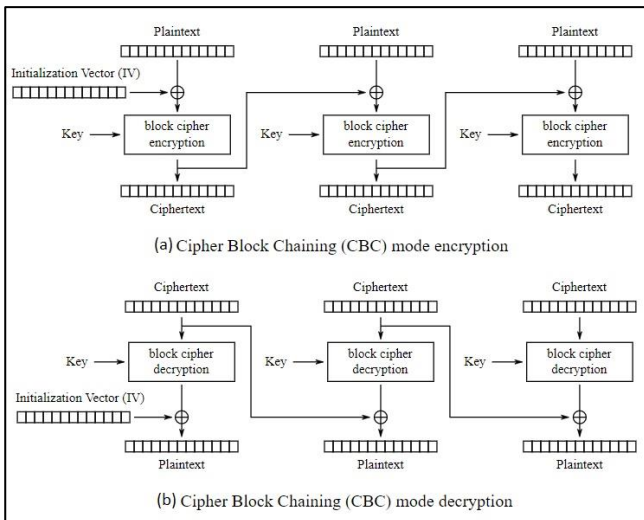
Plaintext

Plaintext

Plaintext

Initialization Vector (IV)

Key

block cipher encryption

Key

block cipher encryption

Key

block cipher encryption

Ciphertext

Ciphertext

Ciphertext

(a) Cipher Block Chaining (CBC) mode encryption

Ciphertext

Ciphertext

Ciphertext

Key

block cipher decryption

Key

block cipher decryption

Key

block cipher decryption

Initialization Vector (IV)

Plaintext

Plaintext

Plaintext

(b) Cipher Block Chaining (CBC) mode decryption